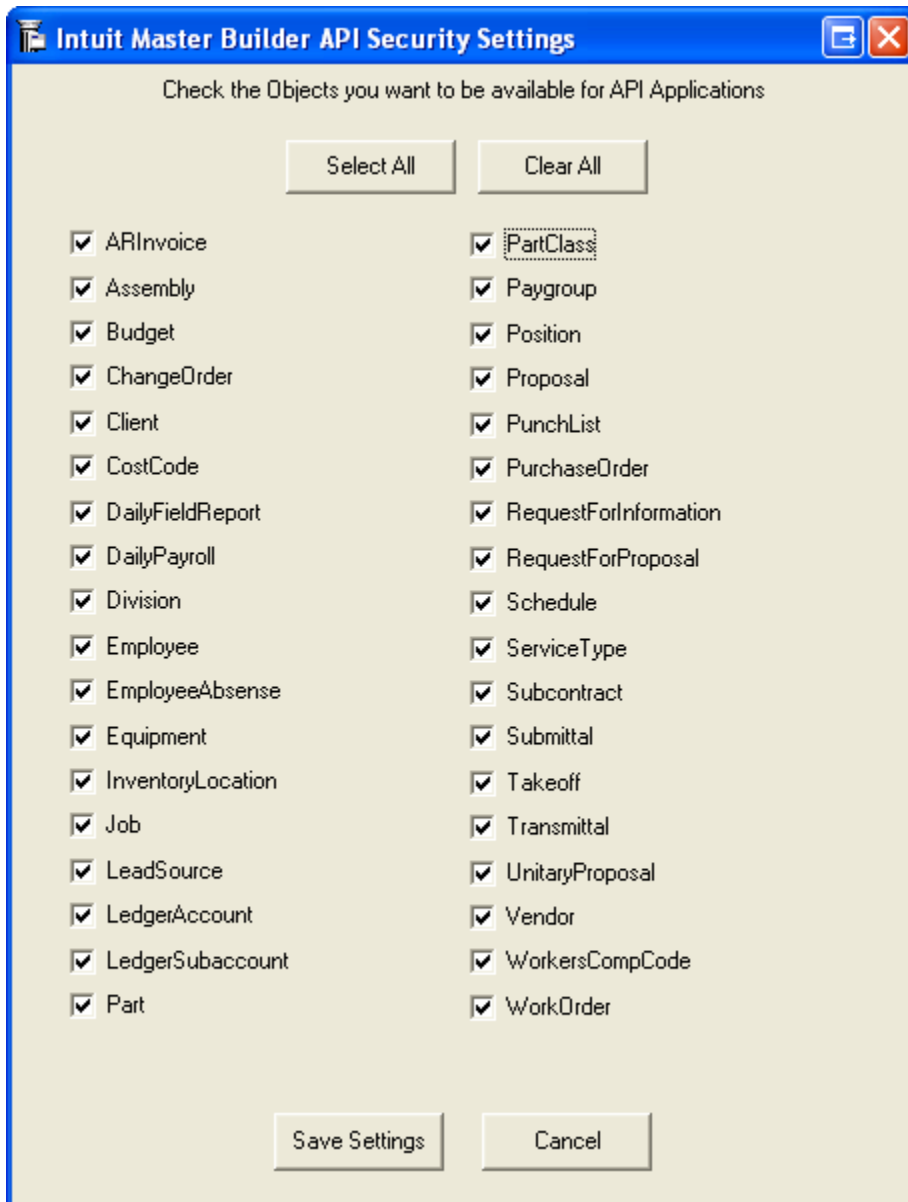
Intuit Master Builder API Security Settings

Check the Objects you want to be available for API Applications

Select All

Clear All

ARInvoice
Assembly
Budget
ChangeOrder
Client
CostCode
DailyFieldReport
DailyPayroll
Division
Employee
EmployeeAbsense
Equipment
InventoryLocation
Job
LeadSource
LedgerAccount
LedgerSubaccount
Part

PartClass
Paygroup
Position
Proposal
PunchList
PurchaseOrder
RequestForInformation
RequestForProposal
Schedule
ServiceType
Subcontract
Submittal
Takeoff
Transmittal
UnitaryProposal
Vendor
WorkersCompCode
WorkOrder

Save Settings

Cancel